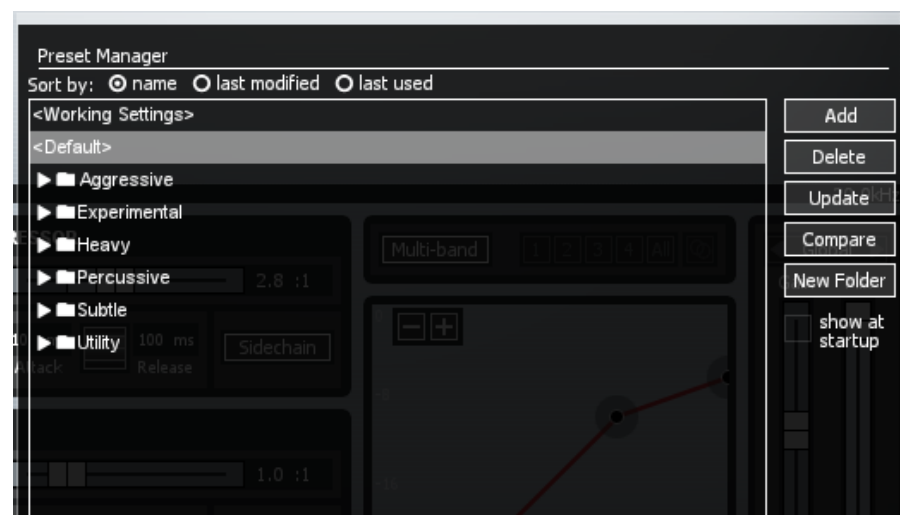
Preset Manager
Sort by: name last modified last used

<Working Settings>
<Default>
Aggressive
Experimental
Heavy
Percussive
Subtle
Utility

Add
Delete
Update
Compare
New Folder
show at startup

Multi-band
1 2 3 4 All
2.8 :1
100 ms
Attack
Release
Sidechain
1.0 :1